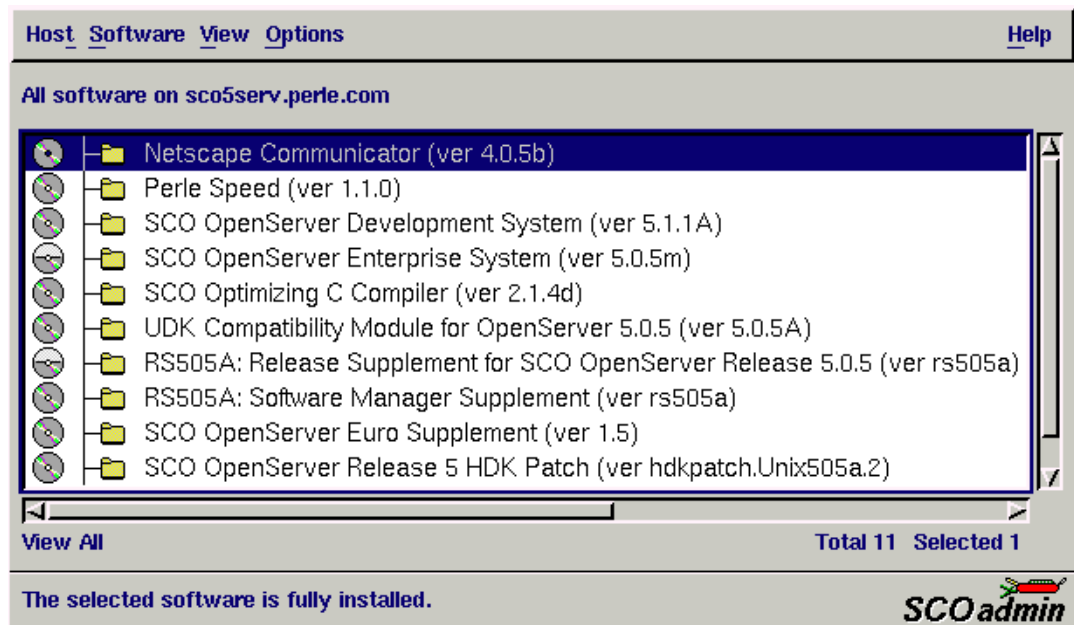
Host Software View Options Help

All software on sco5serv.perle.com

Netscape Communicator (ver 4.0.5b)
Perle Speed (ver 1.1.0)
SCO OpenServer Development System (ver 5.1.1A)
SCO OpenServer Enterprise System (ver 5.0.5m)
SCO Optimizing C Compiler (ver 2.1.4d)
UDK Compatibility Module for OpenServer 5.0.5 (ver 5.0.5A)
RS505A: Release Supplement for SCO OpenServer Release 5.0.5 (ver rs505a)
RS505A: Software Manager Supplement (ver rs505a)
SCO OpenServer Euro Supplement (ver 1.5)
SCO OpenServer Release 5 HDK Patch (ver hdkpatch.Unix505a.2)

View All Total 11 Selected 1

The selected software is fully installed.

SCOadmin